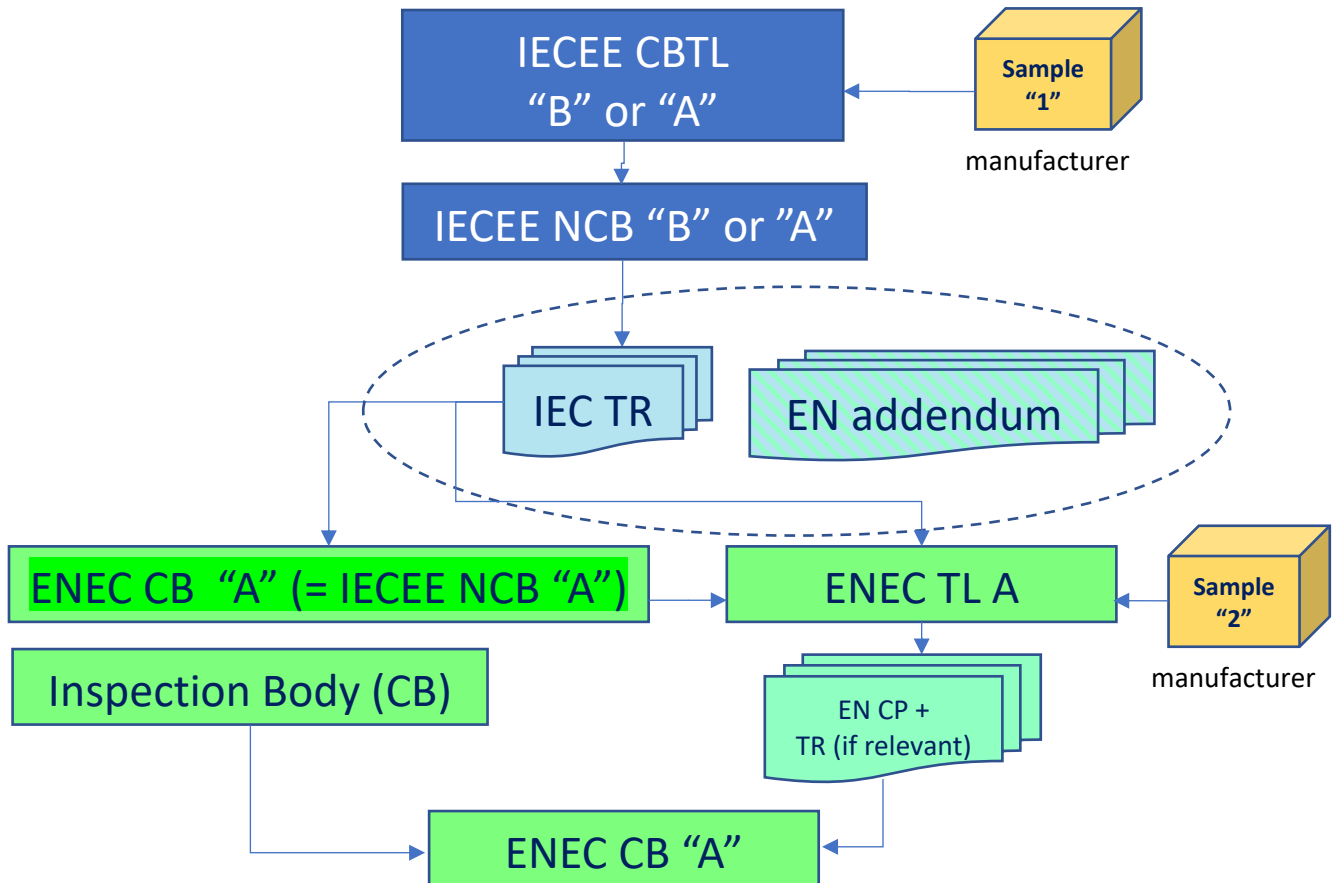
IECEE CBTL
“B” or “A”

Sample
“1”

manufacturer

IECEE NCB “B” or ”A”

IEC TR

EN addendum

ENEC CB “A” (= IECEE NCB “A”)

ENEC TL A

Sample
“2”

manufacturer

Inspection Body (CB)

EN CP + TR (if relevant)

ENEC CB “A”